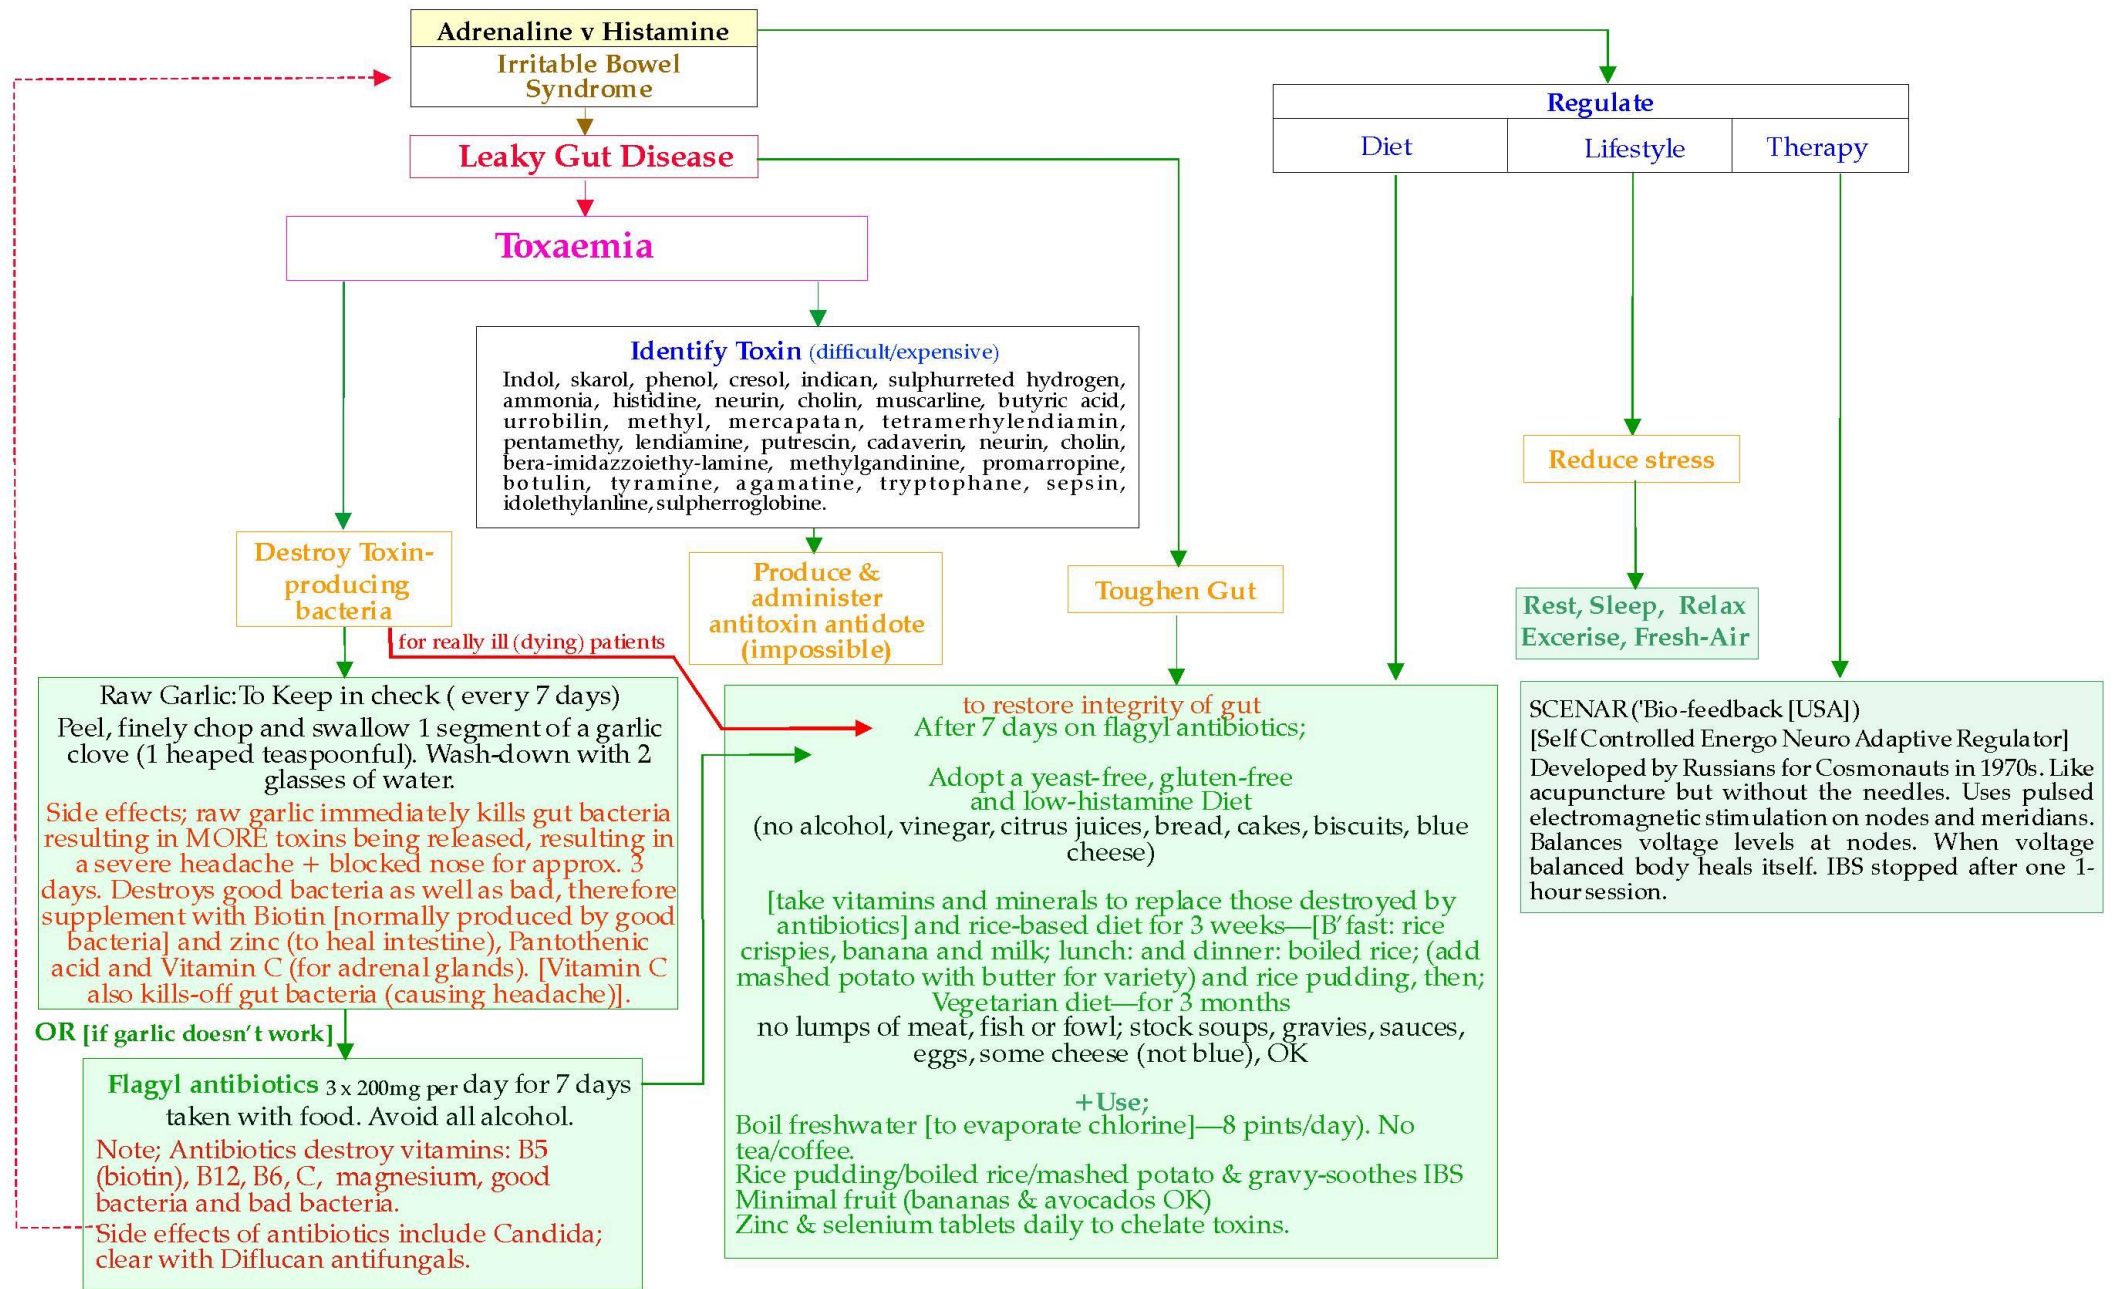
Adrenaline v Histamine
Irritable Bowel Syndrome

Leaky Gut Disease

Toxaemia

Regulate

| Diet | Lifestyle | Therapy |
|---|---|---|

Identify Toxin (difficult/expensive)
Indol, skarol, phenol, cresol, indican, sulphurreted hydrogen, ammonia, histidine, neurin, cholin, muscarline, butyric acid, urrobilin, methyl, mercapatan, tetramerhylendiamin, pentamethy, lendiamine, putrescin, cadaverin, neurin, cholin, bera-imidazzoiethy-lamine, methylgandinine, promarropine, botulin, tyramine, agamatine, tryptophane, sepsin, idolethylanline, sulpherroglobine.

Reduce stress

Destroy Toxin-producing bacteria

Produce & administer antitoxin antidote (impossible)

Toughen Gut

Rest, Sleep, Relax Excerise, Fresh-Air

for really ill (dying) patients

Raw Garlic: To Keep in check ( every 7 days)
Peel, finely chop and swallow 1 segment of a garlic clove (1 heaped teaspoonful). Wash-down with 2 glasses of water.
Side effects; raw garlic immediately kills gut bacteria resulting in MORE toxins being released, resulting in a severe headache + blocked nose for approx. 3 days. Destroys good bacteria as well as bad, therefore supplement with Biotin [normally produced by good bacteria] and zinc (to heal intestine), Pantothenic acid and Vitamin C (for adrenal glands). [Vitamin C also kills-off gut bacteria (causing headache)].

to restore integrity of gut
After 7 days on flagyl antibiotics;

Adopt a yeast-free, gluten-free and low-histamine Diet
(no alcohol, vinegar, citrus juices, bread, cakes, biscuits, blue cheese)

[take vitamins and minerals to replace those destroyed by antibiotics] and rice-based diet for 3 weeks—[B'fast: rice crispies, banana and milk; lunch: and dinner: boiled rice; (add mashed potato with butter for variety) and rice pudding, then; Vegetarian diet—for 3 months
no lumps of meat, fish or fowl; stock soups, gravies, sauces, eggs, some cheese (not blue), OK

+Use;
Boil freshwater [to evaporate chlorine]—8 pints/day). No tea/coffee.
Rice pudding/boiled rice/mashed potato & gravy-soothes IBS
Minimal fruit (bananas & avocados OK)
Zinc & selenium tablets daily to chelate toxins.

SCENAR ('Bio-feedback [USA])
[Self Controlled Energo Neuro Adaptive Regulator]
Developed by Russians for Cosmonauts in 1970s. Like acupuncture but without the needles. Uses pulsed electromagnetic stimulation on nodes and meridians. Balances voltage levels at nodes. When voltage balanced body heals itself. IBS stopped after one 1-hour session.

OR [if garlic doesn't work]

Flagyl antibiotics 3 x 200mg per day for 7 days taken with food. Avoid all alcohol.
Note; Antibiotics destroy vitamins: B5 (biotin), B12, B6, C, magnesium, good bacteria and bad bacteria.
Side effects of antibiotics include Candida; clear with Diflucan antifungals.